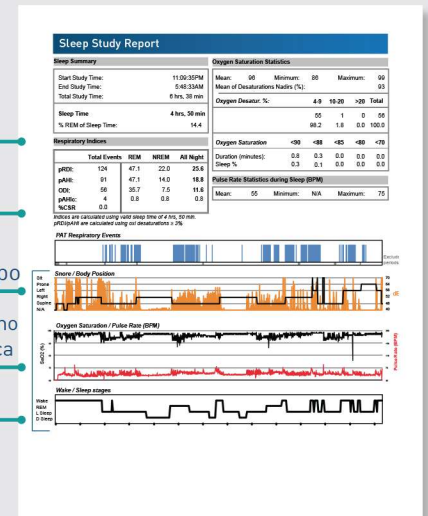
Sleep Study Report

Sleep Summary

| | |
|---|---|
| Start Study Time: | 11:09:35PM |
| End Study Time: | 5:48:33AM |
| Total Study Time: | 6 hrs, 38 min |
| Sleep Time | 4 hrs, 50 min |
| % REM of Sleep Time: | 14.4 |

Oxygen Saturation Statistics

Mean: 96 Minimum: 86 Maximum: 99
Mean of Desaturations Nadirs (%): 93

| Oxygen Desatur. %: | 4-9 | 10-20 | >20 | Total |
|---|---|---|---|---|
| | 55 | 1 | 0 | 56 |
| | 98.2 | 1.8 | 0.0 | 100.0 |

Respiratory Indices

| | Total Events | REM | NREM | All Night |
|---|---|---|---|---|
| pRDI: | 124 | 47.1 | 22.0 | 25.6 |
| pAHI: | 91 | 47.1 | 14.0 | 18.8 |
| ODI: | 56 | 35.7 | 7.5 | 11.6 |
| pAHIc: | 4 | 0.8 | 0.8 | 0.8 |
| %CSR: | 0.0 | | | |

Indices are calculated using valid sleep time of 4 hrs, 50 min.
pRDI/pAHI are calculated using oxi desaturations ≥ 3%

| Oxygen Saturation | <90 | <88 | <85 | <80 | <70 |
|---|---|---|---|---|---|
| Duration (minutes): | 0.8 | 0.3 | 0.0 | 0.0 | 0.0 |
| Sleep % | 0.3 | 0.1 | 0.0 | 0.0 | 0.0 |

Pulse Rate Statistics during Sleep (BPM)

Mean: 55 Minimum: N/A Maximum: 75

PAT Respiratory Events

Exclusion periods

Snore / Body Position

Sit Prone Left Right Supine N/A

dB

Oxygen Saturation / Pulse Rate (BPM)

SaO2 (%)

Pulse Rate (BPM)

Wake / Sleep stages

Wake REM L.Sleep D.Sleep

oo

no
ca